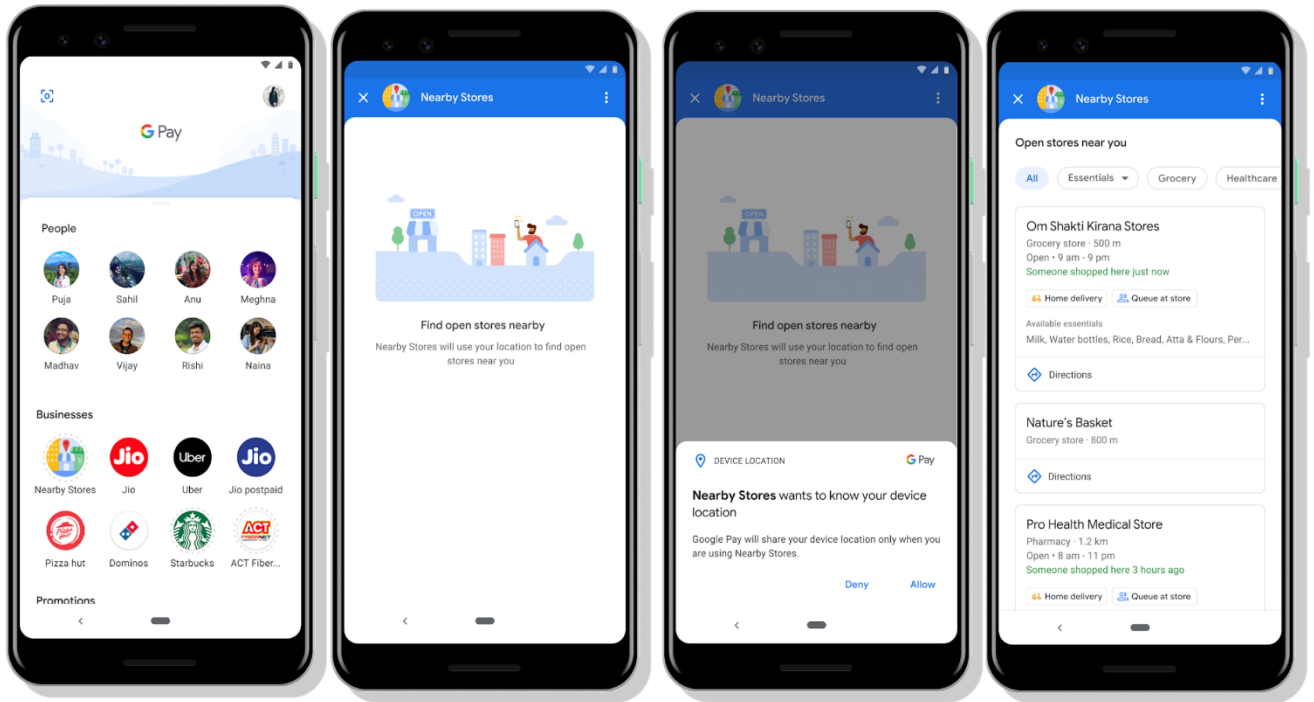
G Pay

People

Puja
Sahil
Anu
Meghna
Madhav
Vijay
Rishi
Naina

Businesses

Nearby Stores
Jio
Jio
Uber
Uber
Jio
Jio postpaid
Pizza hut
Dominos
Starbucks
ACT
ACT Fiber...

Promotions

Nearby Stores

OPEN

Find open stores nearby

Nearby Stores will use your location to find open stores near you

Nearby Stores

OPEN

Find open stores nearby

Nearby Stores will use your location to find open stores near you

DEVICE LOCATION
G Pay

Nearby Stores wants to know your device location

Google Pay will share your device location only when you are using Nearby Stores.

Deny
Allow

Nearby Stores

Open stores near you

All
Essentials
Grocery
Healthcare

Om Shakti Kirana Stores
Grocery store · 500 m
Open • 9 am - 9 pm
Someone shopped here just now
Home delivery
Queue at store
Available essentials
Milk, Water bottles, Rice, Bread, Atta & Flours, Per...
Directions

Nature's Basket
Grocery store · 800 m
Directions

Pro Health Medical Store
Pharmacy · 1.2 km
Open • 8 am - 11 pm
Someone shopped here 3 hours ago
Home delivery
Queue at store